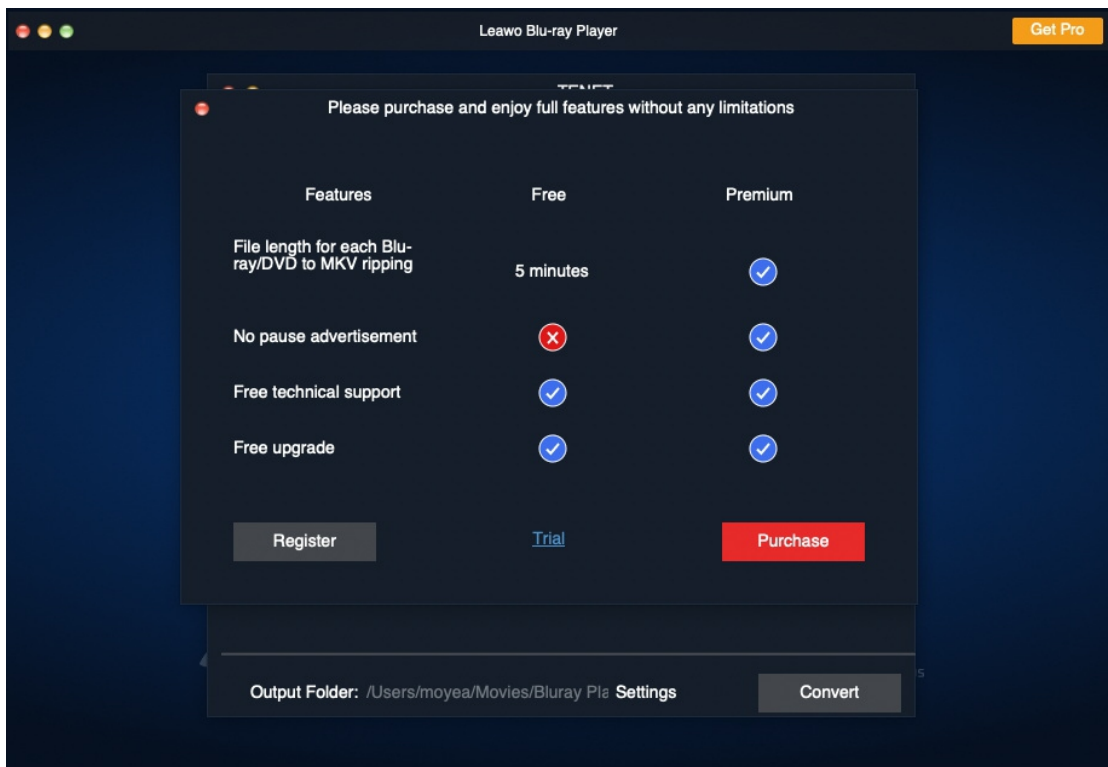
Leawo Blu-ray Player

Get Pro

TENET

Please purchase and enjoy full features without any limitations

| Features | Free | Premium |
|---|---|---|
| File length for each Blu-ray/DVD to MKV ripping | 5 minutes | ✓ |
| No pause advertisement | ✗ | ✓ |
| Free technical support | ✓ | ✓ |
| Free upgrade | ✓ | ✓ |

Register

Trial

Purchase

Output Folder: /Users/moyea/Movies/Bluray Pla Settings

Convert